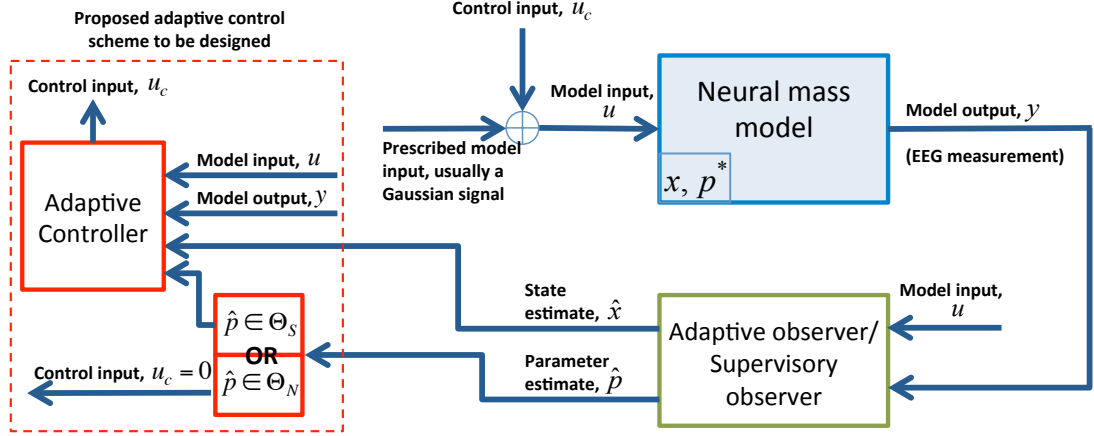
Proposed adaptive control scheme to be designed

Control input, $u_c$

Control input, $u_c$

Model input, $u$

Neural mass model

$x,\ p^*$

Model output, $y$

(EEG measurement)

Prescribed model input, usually a Gaussian signal

Model input, $u$

Model output, $y$

Adaptive Controller

$\hat{p} \in \Theta_S$

OR

$\hat{p} \in \Theta_N$

Control input, $u_c = 0$

State estimate, $\hat{x}$

Parameter estimate, $\hat{p}$

Model input, $u$

Adaptive observer/ Supervisory observer